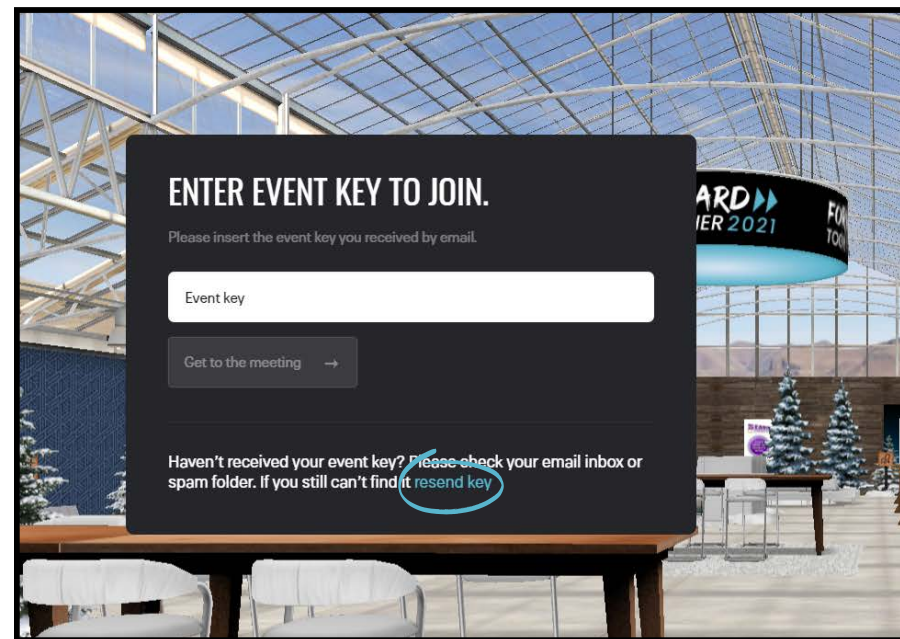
ENTER EVENT KEY TO JOIN.

Please insert the event key you received by email.

Event key

Get to the meeting →

Haven't received your event key? Please check your email inbox or spam folder. If you still can't find it resend key

ARD
IER 2021

FO
TO